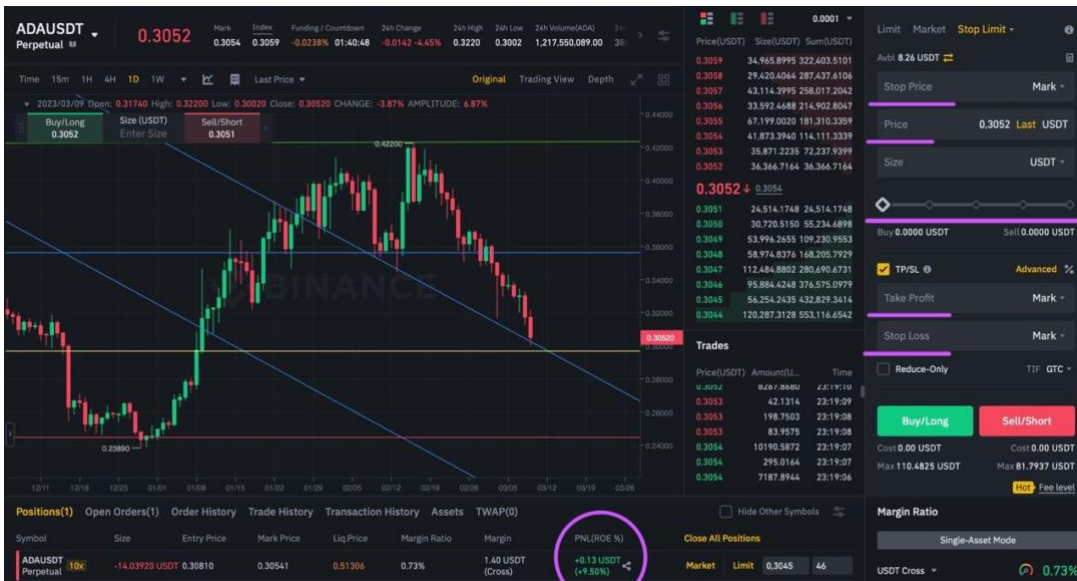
ADAUSDT Perpetual

0.3052

Mark 0.3054 | Index 0.3059 | Funding / Countdown -0.0238% 01:40:48 | 24h Change -0.0142 -4.45% | 24h High 0.3220 | 24h Low 0.3002 | 24h Volume(ADA) 1,217,550,089.00

Time 15m 1H 4H 1D 1W | Last Price | Original | Trading View | Depth

2023/03/09 Open: 0.31740 High: 0.32200 Low: 0.30020 Close: 0.30520 CHANGE: -3.87% AMPLITUDE: 6.87%

Buy/Long 0.3052 | Size (USDT) Enter Size | Sell/Short 0.3051

0.42200
0.23890
0.44000
0.42000
0.40000
0.38000
0.36000
0.34000
0.32000
0.30520
0.28000
0.26000
0.24000

12/11 12/18 12/25 01/01 01/08 01/15 01/22 01/29 02/05 02/12 02/19 02/26 03/05 03/12 03/19 03/26

BINANCE

0.0001

| Price(USDT) | Size(USDT) | Sum(USDT) |
|---|---|---|
| 0.3059 | 34,965.8995 | 322,403.5101 |
| 0.3058 | 29,420.4064 | 287,437.6106 |
| 0.3057 | 43,114.3995 | 258,017.2042 |
| 0.3056 | 33,592.4688 | 214,902.8047 |
| 0.3055 | 67,199.0020 | 181,310.3359 |
| 0.3054 | 41,873.3940 | 114,111.3339 |
| 0.3053 | 35,871.2235 | 72,237.9399 |
| 0.3052 | 36,366.7164 | 36,366.7164 |

0.3052↓ 0.3054

| | | |
|---|---|---|
| 0.3051 | 24,514.1748 | 24,514.1748 |
| 0.3050 | 30,720.5150 | 55,234.6898 |
| 0.3049 | 53,996.2655 | 109,230.9553 |
| 0.3048 | 58,974.8376 | 168,205.7929 |
| 0.3047 | 112,484.8802 | 280,690.6731 |
| 0.3046 | 95,884.4248 | 376,575.0979 |
| 0.3045 | 56,254.2435 | 432,829.3414 |
| 0.3044 | 120,287.3128 | 553,116.6542 |

Trades

| Price(USDT) | Amount(U... | Time |
|---|---|---|
| 0.3052 | 8287.8880 | 23:19:10 |
| 0.3053 | 42.1314 | 23:19:09 |
| 0.3053 | 198.7503 | 23:19:08 |
| 0.3053 | 83.9575 | 23:19:08 |
| 0.3054 | 10190.5872 | 23:19:07 |
| 0.3054 | 295.0164 | 23:19:07 |
| 0.3054 | 7187.8944 | 23:19:06 |

Limit Market Stop Limit

Avbl 8.26 USDT

Stop Price Mark
Price 0.3052 Last USDT
Size USDT

Buy 0.0000 USDT Sell 0.0000 USDT

TP/SL Advanced
Take Profit Mark
Stop Loss Mark

Reduce-Only TIF GTC

Buy/Long Sell/Short
Cost 0.00 USDT Cost 0.00 USDT
Max 110.4825 USDT Max 81.7937 USDT
Hot Fee level

Positions(1) Open Orders(1) Order History Trade History Transaction History Assets TWAP(0)
Hide Other Symbols

| Symbol | Size | Entry Price | Mark Price | Liq.Price | Margin Ratio | Margin | PNL(ROE %) | Close All Positions |
|---|---|---|---|---|---|---|---|---|
| ADAUSDT Perpetual 10x | -14.03920 USDT | 0.30810 | 0.30541 | 0.51306 | 0.73% | 1.40 USDT (Cross) | +0.13 USDT (+9.50%) | Market Limit 0.3045 46 |

Margin Ratio
Single-Asset Mode
USDT Cross 0.73%